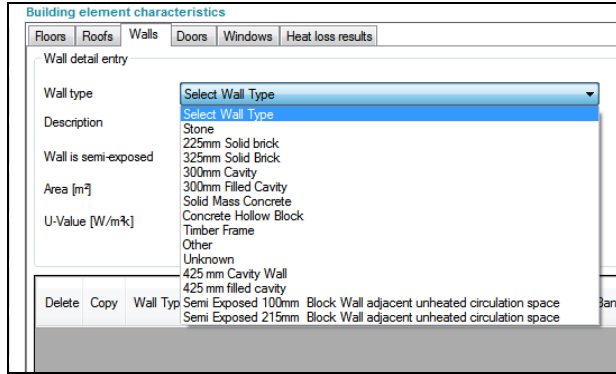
Building element characteristics

Floors | Roofs | Walls | Doors | Windows | Heat loss results

Wall detail entry

Wall type

Select Wall Type

Description

Wall is semi-exposed

Area [m²]

U-Value [W/m²k]

Select Wall Type
Stone
225mm Solid brick
325mm Solid Brick
300mm Cavity
300mm Filled Cavity
Solid Mass Concrete
Concrete Hollow Block
Timber Frame
Other
Unknown
425 mm Cavity Wall
425 mm filled cavity
Semi Exposed 100mm Block Wall adjacent unheated circulation space
Semi Exposed 215mm Block Wall adjacent unheated circulation space

Delete | Copy | Wall Typ | Ban